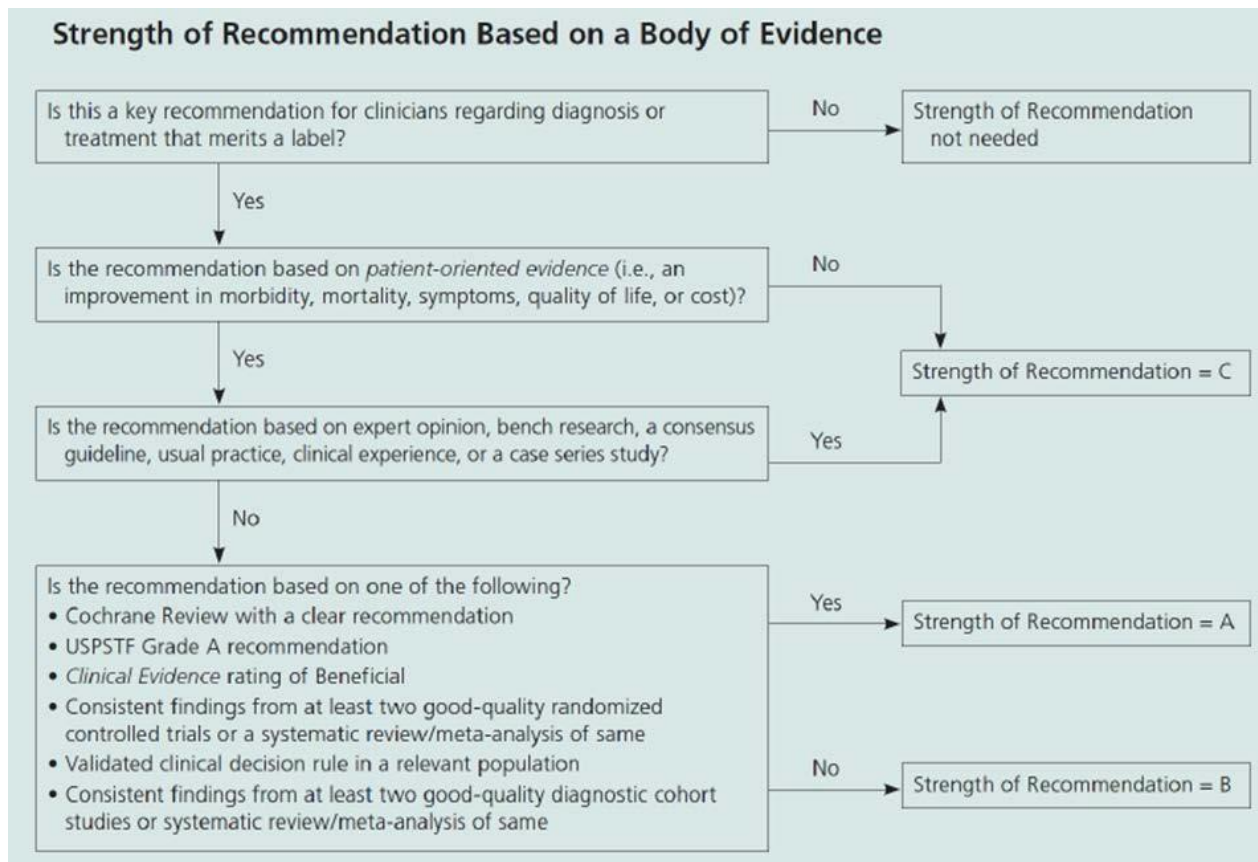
Strength of Recommendation Based on a Body of Evidence

Is this a key recommendation for clinicians regarding diagnosis or treatment that merits a label?

No

Strength of Recommendation not needed

Yes

Is the recommendation based on *patient-oriented evidence* (i.e., an improvement in morbidity, mortality, symptoms, quality of life, or cost)?

No

Yes

Strength of Recommendation = C

Is the recommendation based on expert opinion, bench research, a consensus guideline, usual practice, clinical experience, or a case series study?

Yes

No

Is the recommendation based on one of the following?
• Cochrane Review with a clear recommendation
• USPSTF Grade A recommendation
• *Clinical Evidence* rating of Beneficial
• Consistent findings from at least two good-quality randomized controlled trials or a systematic review/meta-analysis of same
• Validated clinical decision rule in a relevant population
• Consistent findings from at least two good-quality diagnostic cohort studies or systematic review/meta-analysis of same

Yes

Strength of Recommendation = A

No

Strength of Recommendation = B